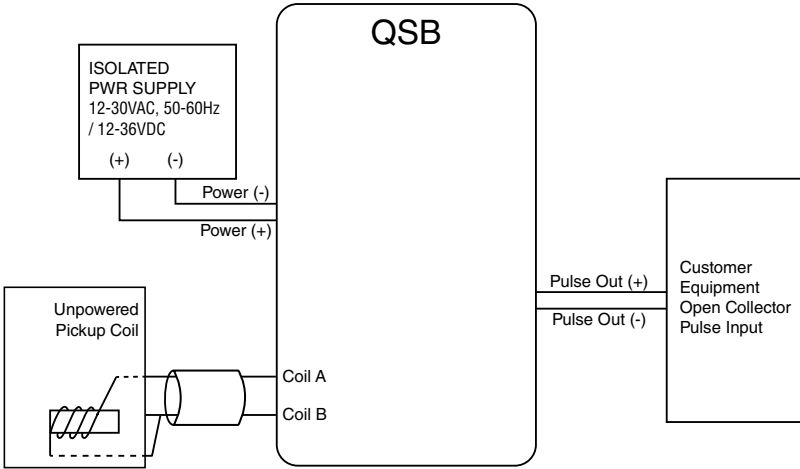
QSB

ISOLATED
PWR SUPPLY
12-30VAC, 50-60Hz
/ 12-36VDC

(+) (-)

Power (-)

Power (+)

Unpowered
Pickup Coil

Coil A

Coil B

Pulse Out (+)

Pulse Out (-)

Customer
Equipment
Open Collector
Pulse Input